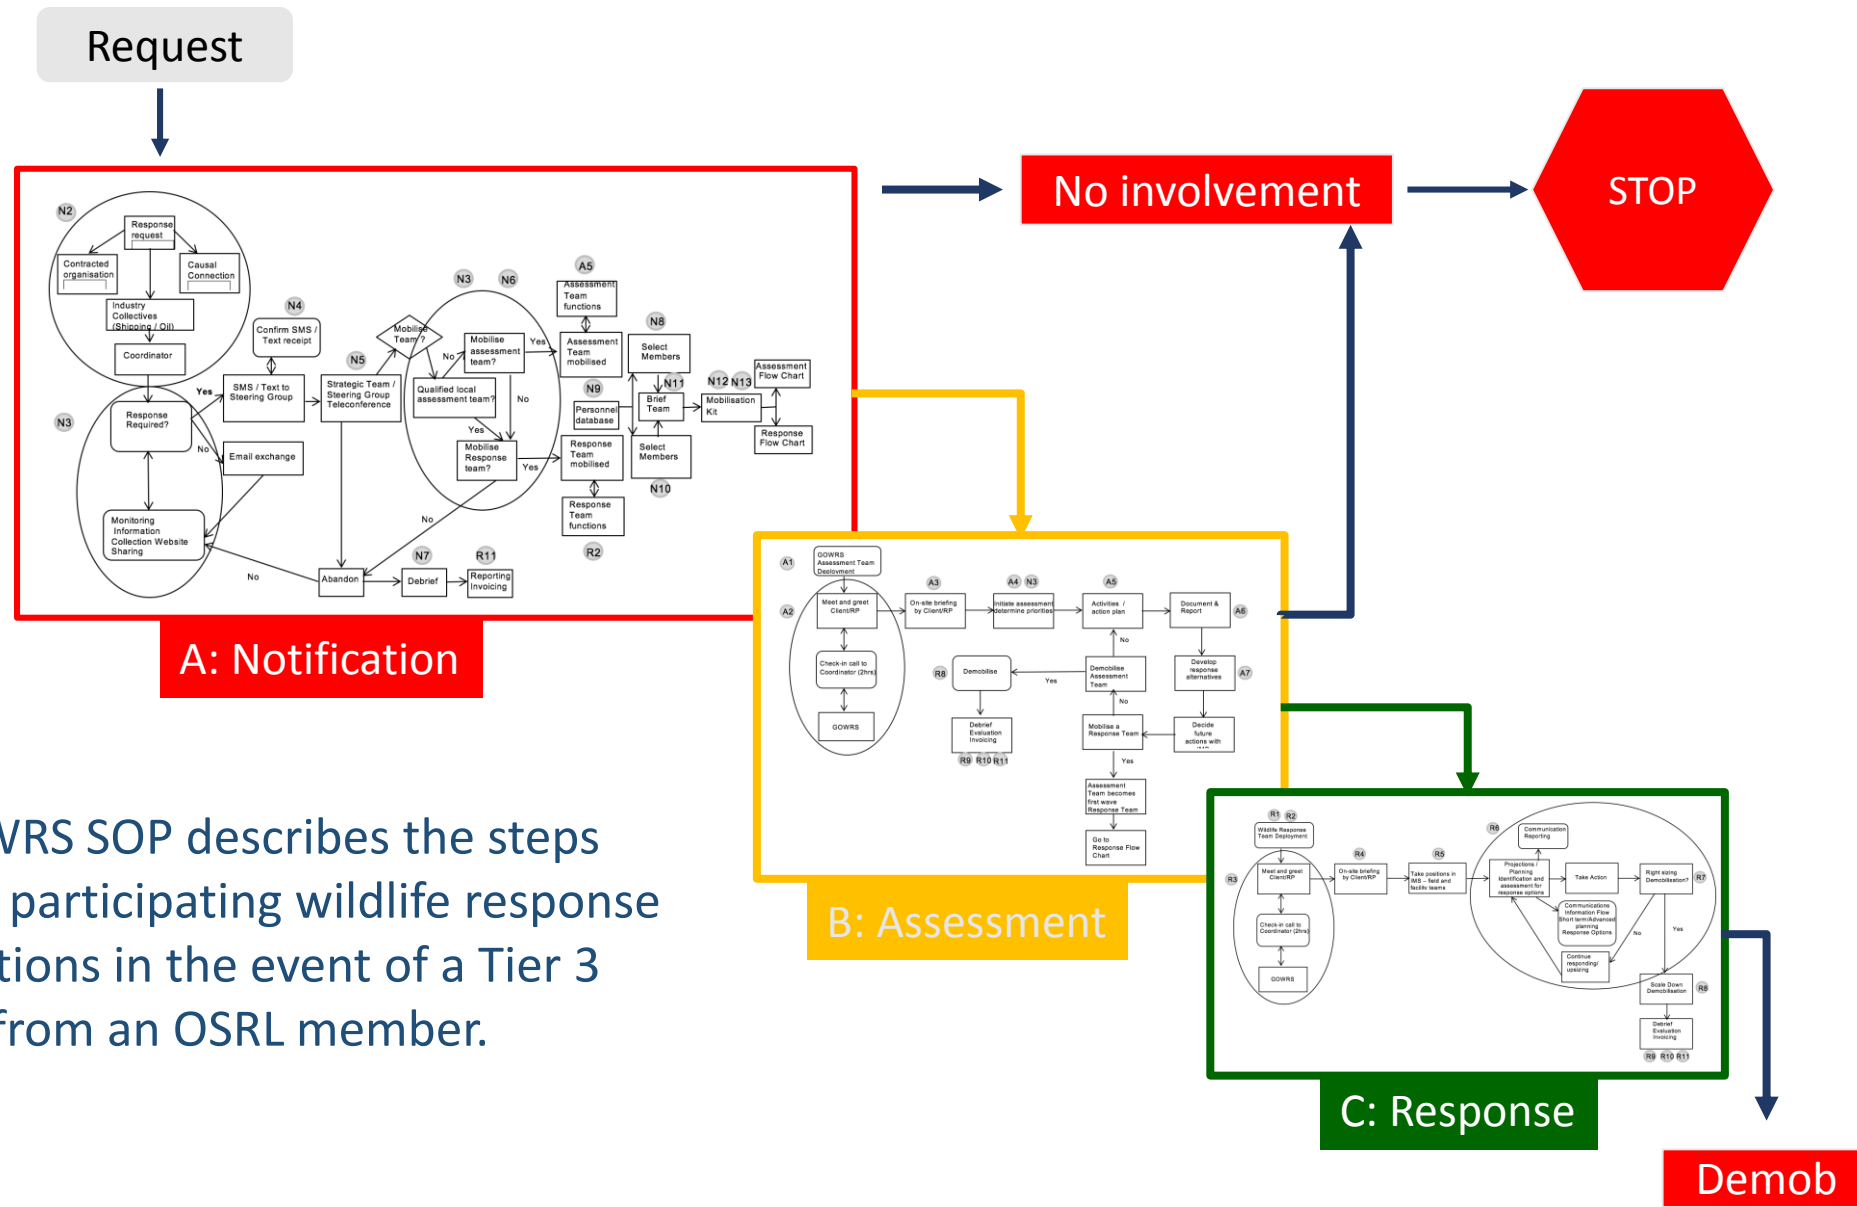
Request

No involvement

STOP

N2
Response request
Contracted organisation
Causal Connection
Industry Collectives (Shipping / Oil)
Coordinator
N4
Confirm SMS / Text receipt
N3
Response Required?
Yes
SMS / Text to Steering Group
No
Email exchange
Monitoring Information Collection Website Sharing
N5
Strategic Team / Steering Group Teleconference
Mobilise Team?
No
N3
N6
Mobilise assessment team?
Yes
Qualified local assessment team?
No
Yes
Mobilise Response team?
Yes
No
A5
Assessment Team functions
Assessment Team mobilised
N8
Select Members
N9
Personnel database
Brief Team
N11
N12
N13
Mobilisation Kit
Assessment Flow Chart
Response Team mobilised
Select Members
N10
Response Flow Chart
Response Team functions
R2
No
N7
R11
Abandon
Debrief
Reporting Invoicing

A: Notification

A1
GOWRS Assessment Team Deployment
A2
Meet and greet Client/RP
Check-in call to Coordinator (2hrs)
GOWRS
A3
On-site briefing by Client/RP
A4
N3
Initiate assessment determine priorities
A5
Activities / action plan
Document & Report
A6
No
R8
Demobilise
Yes
Demobilise Assessment Team
Develop response alternatives
A7
No
Debrief Evaluation Invoicing
R9
R10
R11
Mobilise a Response Team
Decide future actions with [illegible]
Yes
Assessment Team becomes first wave Response Team
Go to Response Flow Chart

B: Assessment

R1
R2
Wildlife Response Team Deployment
R3
Meet and greet Client/RP
Check-in call to Coordinator (2hrs)
GOWRS
R4
On-site briefing by Client/RP
R5
Take positions in IMS – field and facility teams
R6
Communication Reporting
Projections / Planning Identification and assessment for response options
Take Action
Communications Information Flow Short term/Advanced planning Response Options
Continue responding/ upsizing
Right sizing Demobilisation?
R7
No
Yes
Scale Down Demobilisation
R8
Debrief Evaluation Invoicing
R9
R10
R11

C: Response

Demob

VRS SOP describes the steps
participating wildlife response
tions in the event of a Tier 3
from an OSRL member.